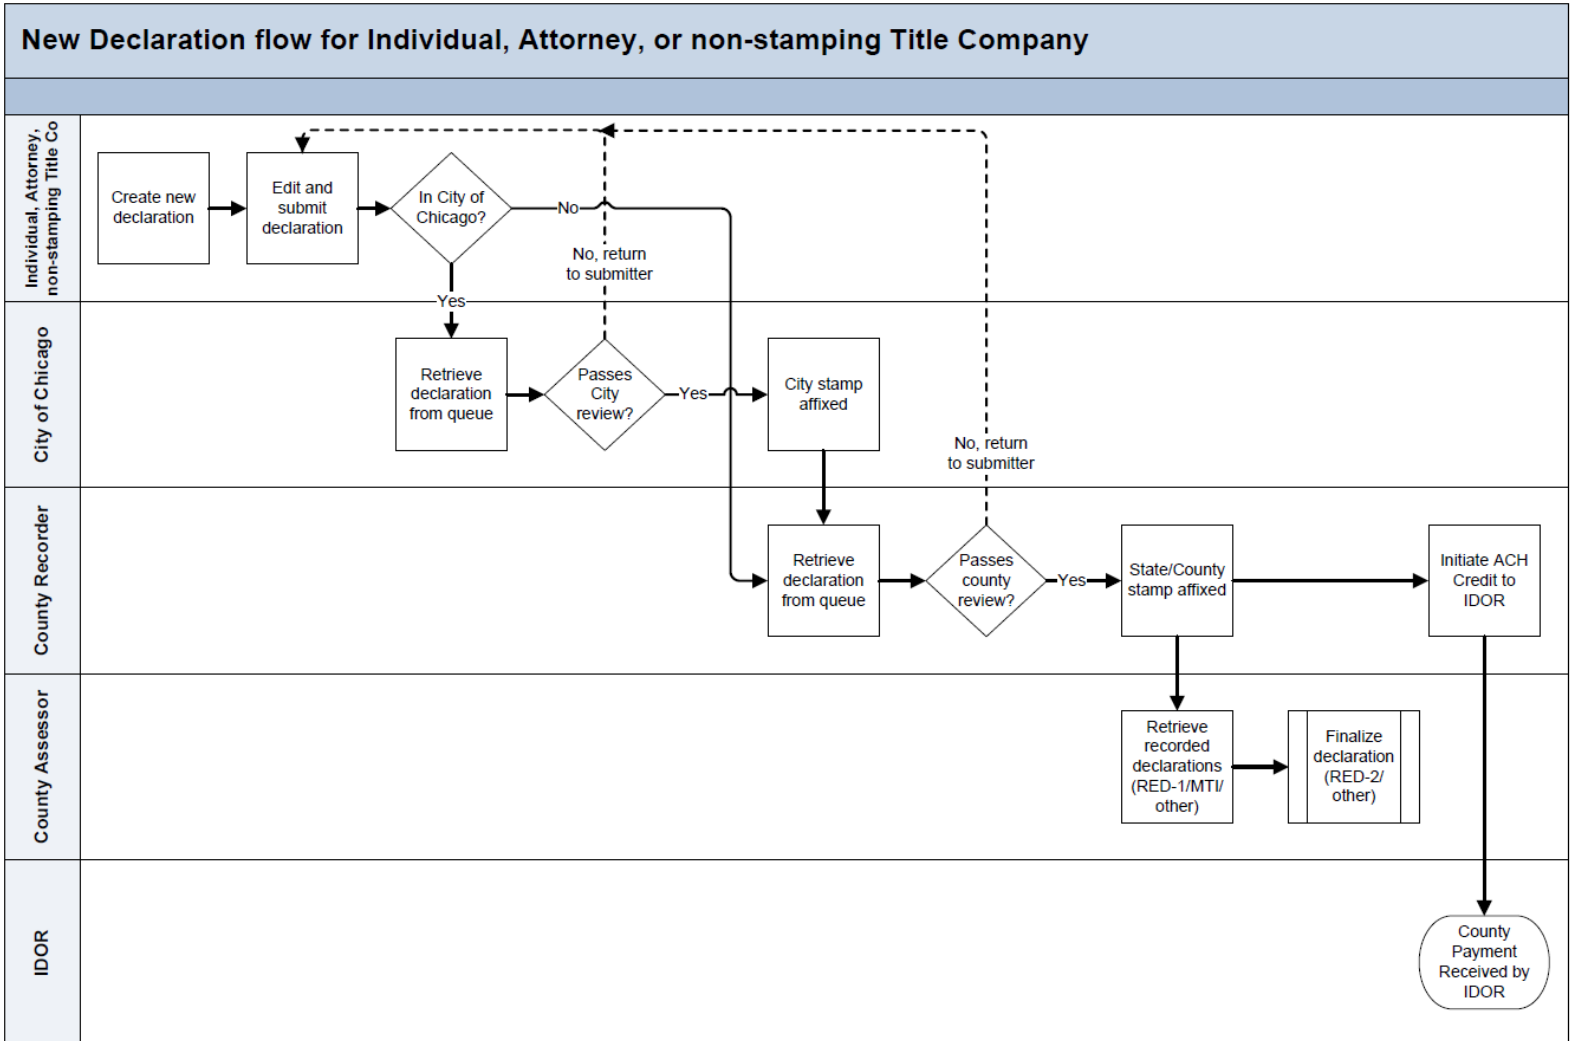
New Declaration flow for Individual, Attorney, or non-stamping Title Company

Individual, Attorney, non-stamping Title Co

Create new declaration

Edit and submit declaration

In City of Chicago?

No

No, return to submitter

Yes

City of Chicago

Retrieve declaration from queue

Passes City review?

Yes

City stamp affixed

No, return to submitter

County Recorder

Retrieve declaration from queue

Passes county review?

Yes

State/County stamp affixed

Initiate ACH Credit to IDOR

County Assessor

Retrieve recorded declarations (RED-1/MTI/ other)

Finalize declaration (RED-2/ other)

IDOR

County Payment Received by IDOR